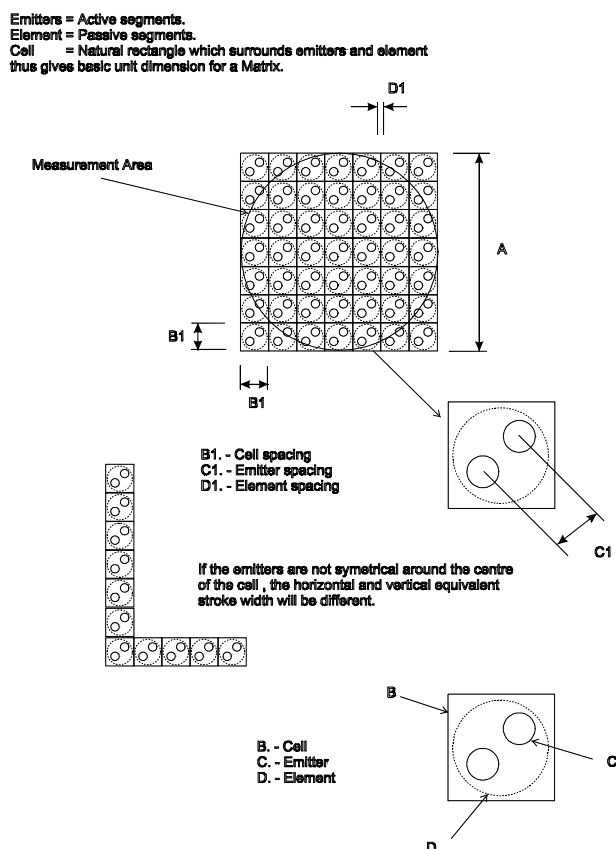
Emitters = Active segments.
Element = Passive segments.
Cell = Natural rectangle which surrounds emitters and element thus gives basic unit dimension for a Matrix.

D1

Measurement Area

A

B1

B1

B1. - Cell spacing
C1. - Emitter spacing
D1. - Element spacing

C1

If the emitters are not symetrical around the centre of the cell , the horizontal and vertical equivalent stroke width will be different.

B

B. - Cell
C. - Emitter
D. - Element

C

D